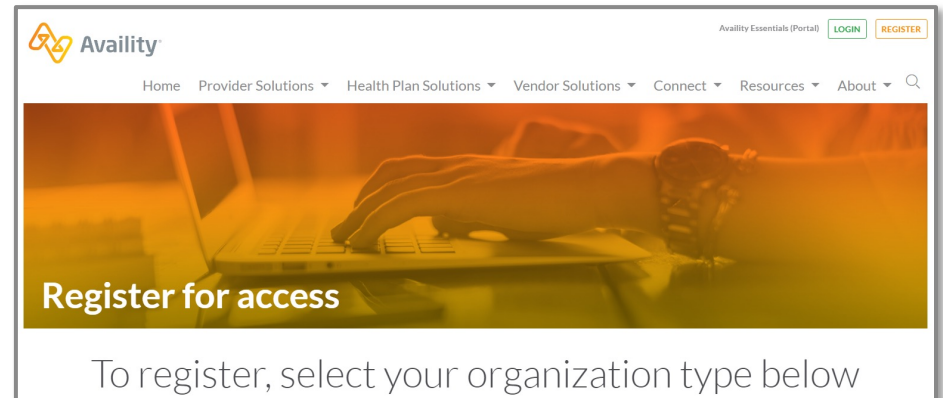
Availity

Availity Essentials (Portal) LOGIN REGISTER

Home Provider Solutions Health Plan Solutions Vendor Solutions Connect Resources About

Register for access

To register, select your organization type below